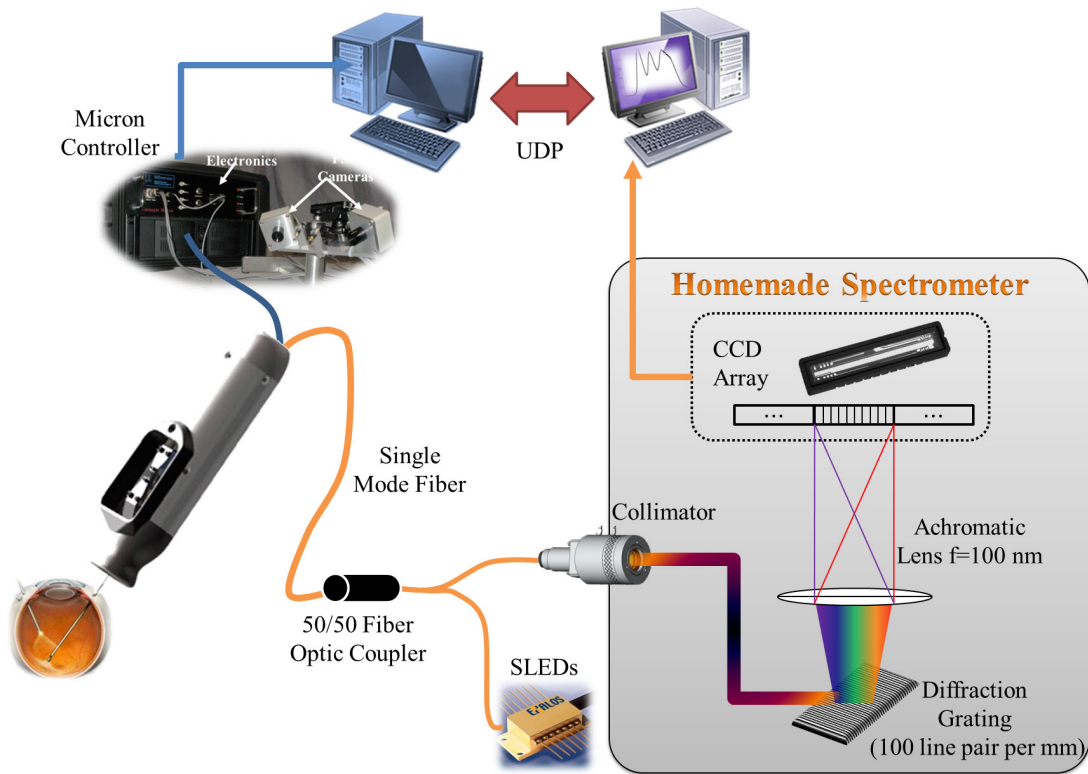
Micron Controller

Electronics

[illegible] Cameras

UDP

Homemade Spectrometer

CCD Array

...

...

Single Mode Fiber

Collimator

Achromatic Lens f=100 nm

50/50 Fiber Optic Coupler

SLEDs

EXALOS

Diffraction Grating (100 line pair per mm)